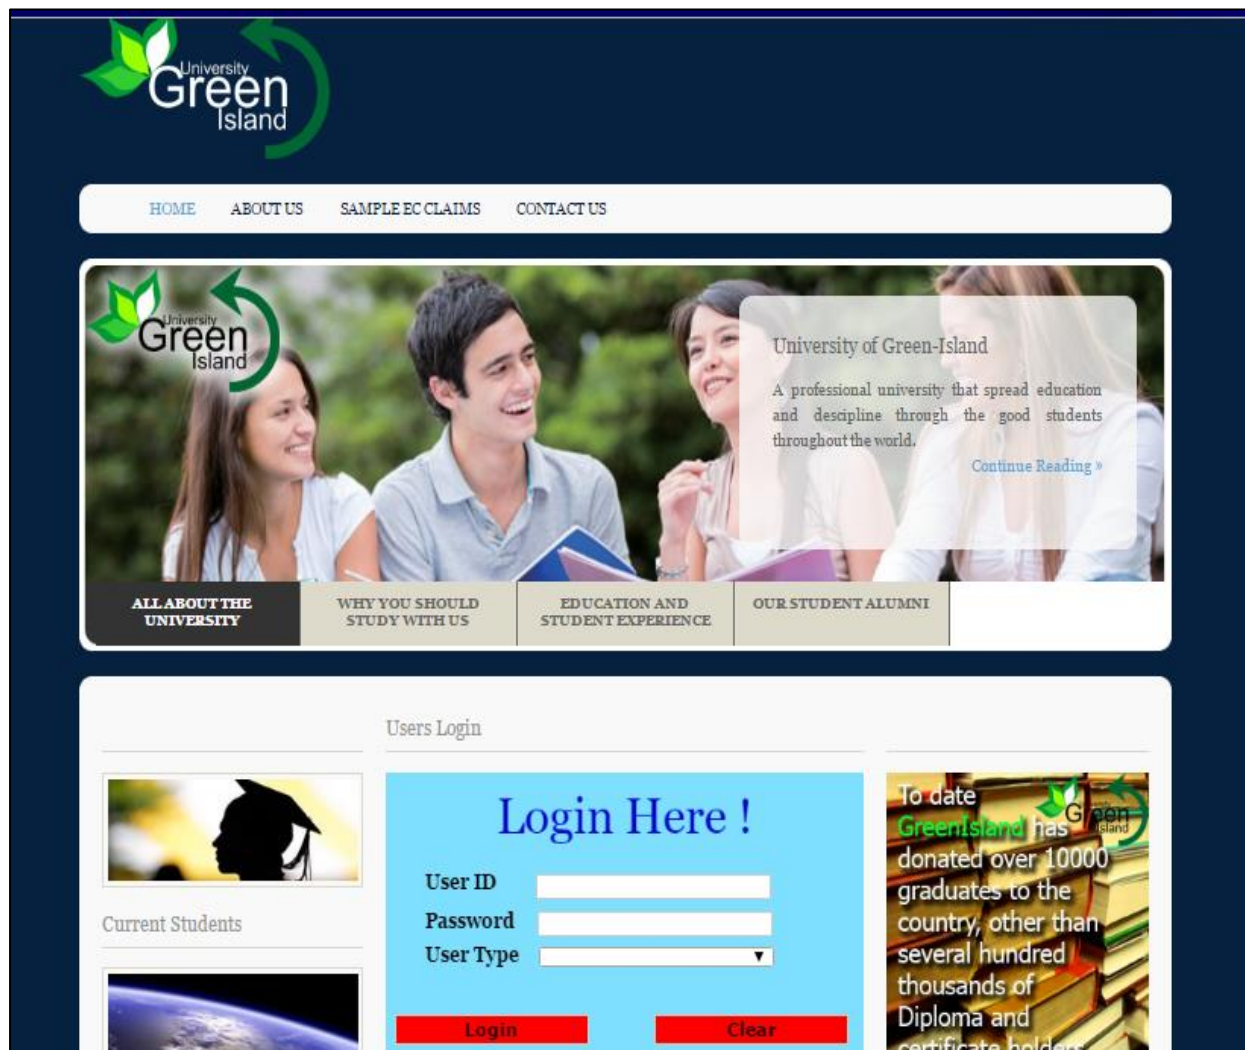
University Green Island

HOME ABOUT US SAMPLE EC CLAIMS CONTACT US

University Green Island

University of Green-Island

A professional university that spread education and descipline through the good students throughout the world.

Continue Reading »

ALL ABOUT THE UNIVERSITY
WHY YOU SHOULD STUDY WITH US
EDUCATION AND STUDENT EXPERIENCE
OUR STUDENT ALUMNI

Users Login

Current Students

Login Here !

User ID
Password
User Type

Login Clear

To date GreenIsland has donated over 10000 graduates to the country, other than several hundred thousands of Diploma and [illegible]

Green Island